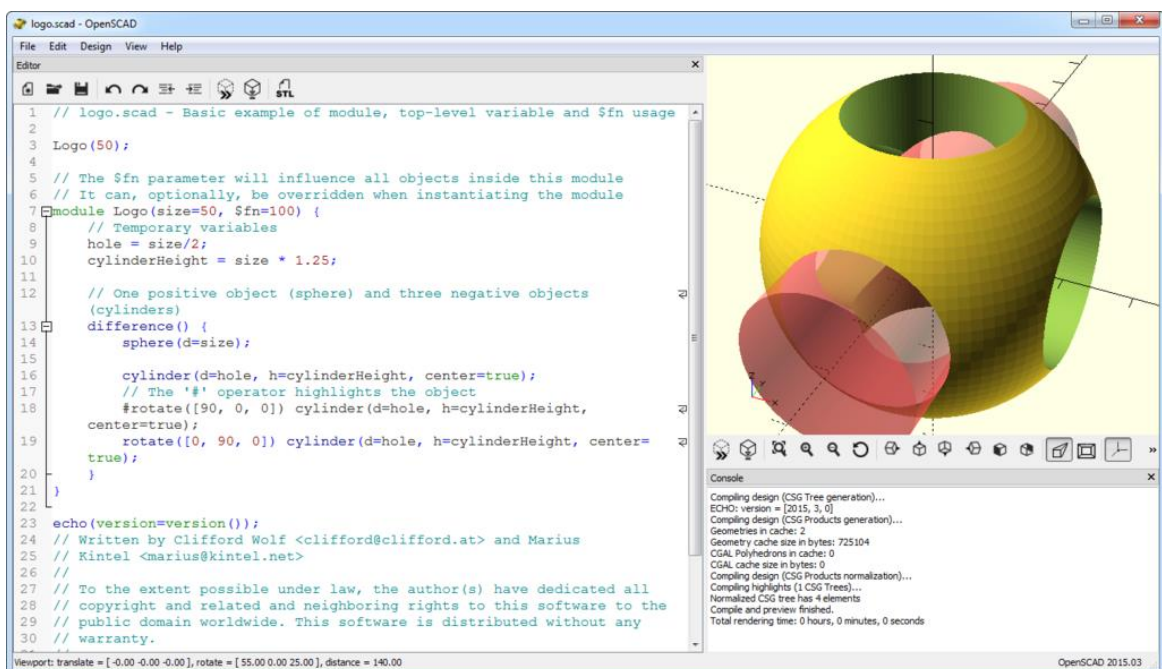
logo.scad - OpenSCAD

File Edit Design View Help

Editor

STL

1 // logo.scad - Basic example of module, top-level variable and $fn usage
2
3 Logo(50);
4
5 // The $fn parameter will influence all objects inside this module
6 // It can, optionally, be overridden when instantiating the module
7 module Logo(size=50, $fn=100) {
8 // Temporary variables
9 hole = size/2;
10 cylinderHeight = size * 1.25;
11
12 // One positive object (sphere) and three negative objects (cylinders)
13 difference() {
14 sphere(d=size);
15
16 cylinder(d=hole, h=cylinderHeight, center=true);
17 // The '#' operator highlights the object
18 #rotate([90, 0, 0]) cylinder(d=hole, h=cylinderHeight, center=true);
19 rotate([0, 90, 0]) cylinder(d=hole, h=cylinderHeight, center=true);
20 }
21 }
22
23 echo(version=version());
24 // Written by Clifford Wolf <clifford@clifford.at> and Marius
25 // Kintel <marius@kintel.net>
26 //
27 // To the extent possible under law, the author(s) have dedicated all
28 // copyright and related and neighboring rights to this software to the
29 // public domain worldwide. This software is distributed without any
30 // warranty.

Console

Compiling design (CSG Tree generation)...
ECHO: version = [2015, 3, 0]
Compiling design (CSG Products generation)...
Geometries in cache: 2
Geometry cache size in bytes: 725104
CGAL Polyhedrons in cache: 0
CGAL cache size in bytes: 0
Compiling design (CSG Products normalization)...
Compiling highlights (1 CSG Trees)...
Normalized CSG tree has 4 elements
Compile and preview finished.
Total rendering time: 0 hours, 0 minutes, 0 seconds

Viewport: translate = [ -0.00 -0.00 -0.00 ], rotate = [ 55.00 0.00 25.00 ], distance = 140.00

OpenSCAD 2015.03